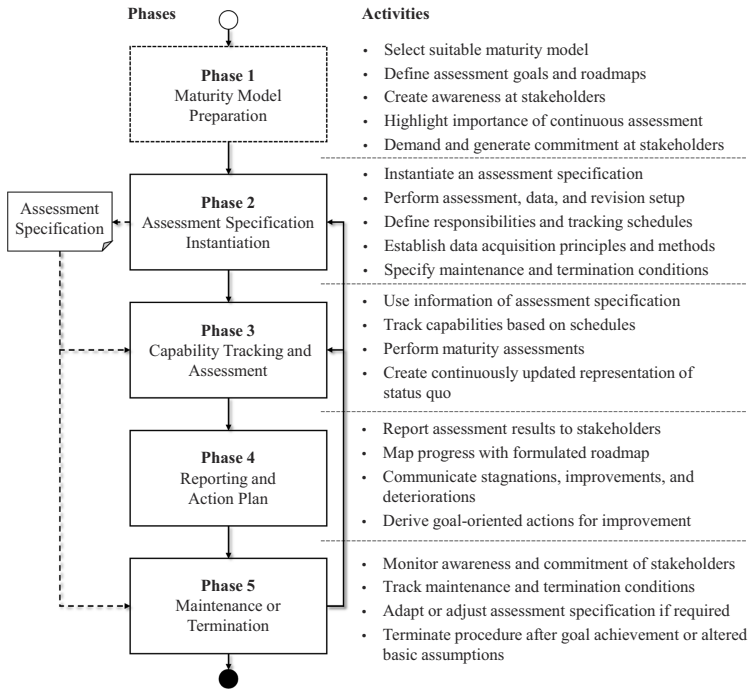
Phases

Phase 1
Maturity Model Preparation

Phase 2
Assessment Specification Instantiation

Assessment Specification

Phase 3
Capability Tracking and Assessment

Phase 4
Reporting and Action Plan

Phase 5
Maintenance or Termination

Activities

- Select suitable maturity model
- Define assessment goals and roadmaps
- Create awareness at stakeholders
- Highlight importance of continuous assessment
- Demand and generate commitment at stakeholders

- Instantiate an assessment specification
- Perform assessment, data, and revision setup
- Define responsibilities and tracking schedules
- Establish data acquisition principles and methods
- Specify maintenance and termination conditions

- Use information of assessment specification
- Track capabilities based on schedules
- Perform maturity assessments
- Create continuously updated representation of status quo

- Report assessment results to stakeholders
- Map progress with formulated roadmap
- Communicate stagnations, improvements, and deteriorations
- Derive goal-oriented actions for improvement

- Monitor awareness and commitment of stakeholders
- Track maintenance and termination conditions
- Adapt or adjust assessment specification if required
- Terminate procedure after goal achievement or altered basic assumptions